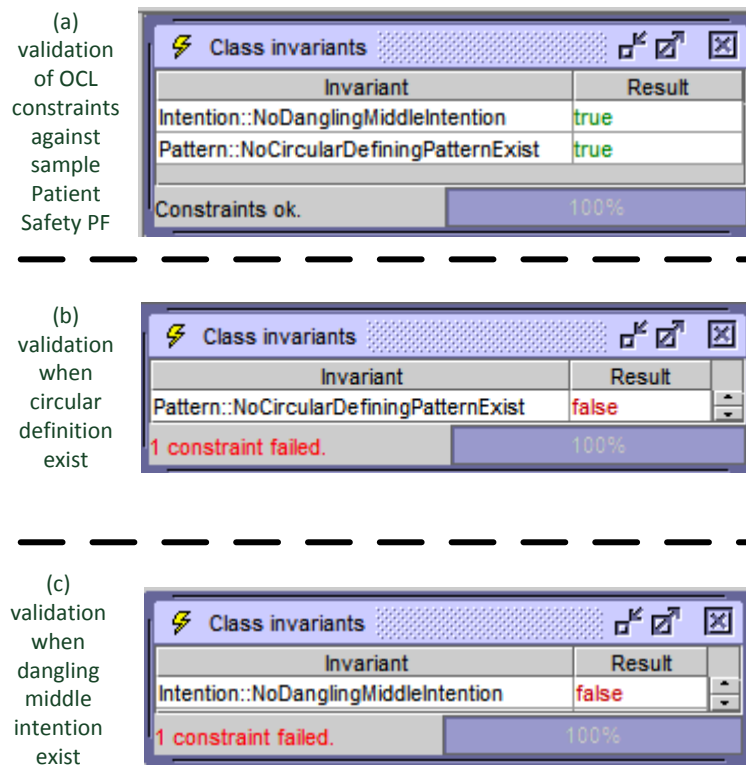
(a) validation of OCL constraints against sample Patient Safety PF

Class invariants

| Invariant | Result |
|---|---|
| Intention::NoDanglingMiddleIntention | true |
| Pattern::NoCircularDefiningPatternExist | true |

Constraints ok. 100%

(b) validation when circular definition exist

Class invariants

| Invariant | Result |
|---|---|
| Pattern::NoCircularDefiningPatternExist | false |

1 constraint failed. 100%

(c) validation when dangling middle intention exist

Class invariants

| Invariant | Result |
|---|---|
| Intention::NoDanglingMiddleIntention | false |

1 constraint failed. 100%